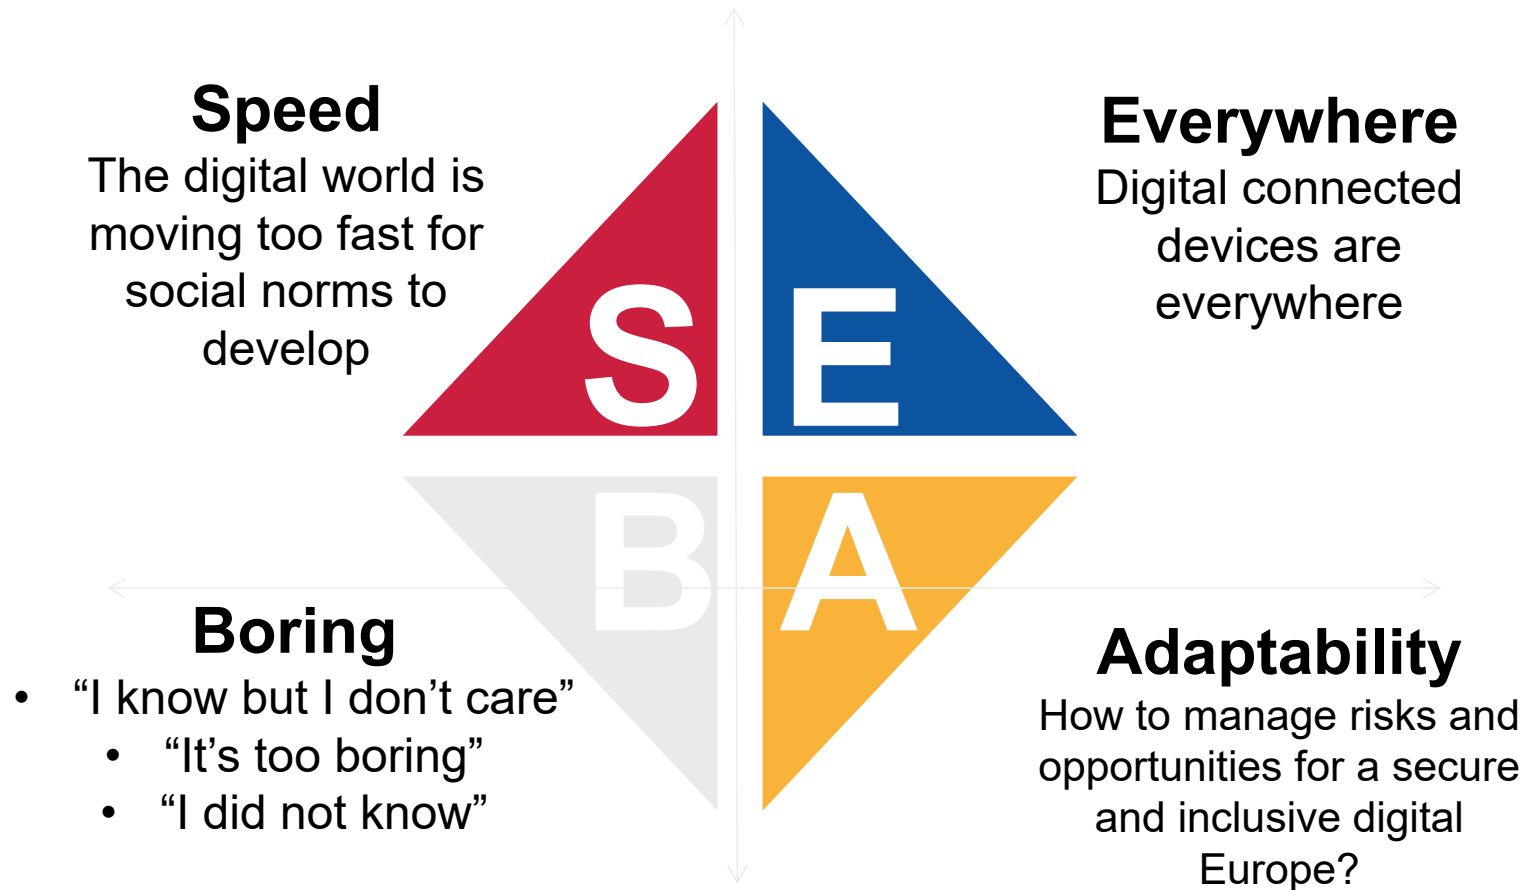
Speed
The digital world is moving too fast for social norms to develop

S

E

Everywhere
Digital connected devices are everywhere

B

A

Boring
- “I know but I don’t care”
- “It’s too boring”
- “I did not know”

Adaptability
How to manage risks and opportunities for a secure and inclusive digital Europe?